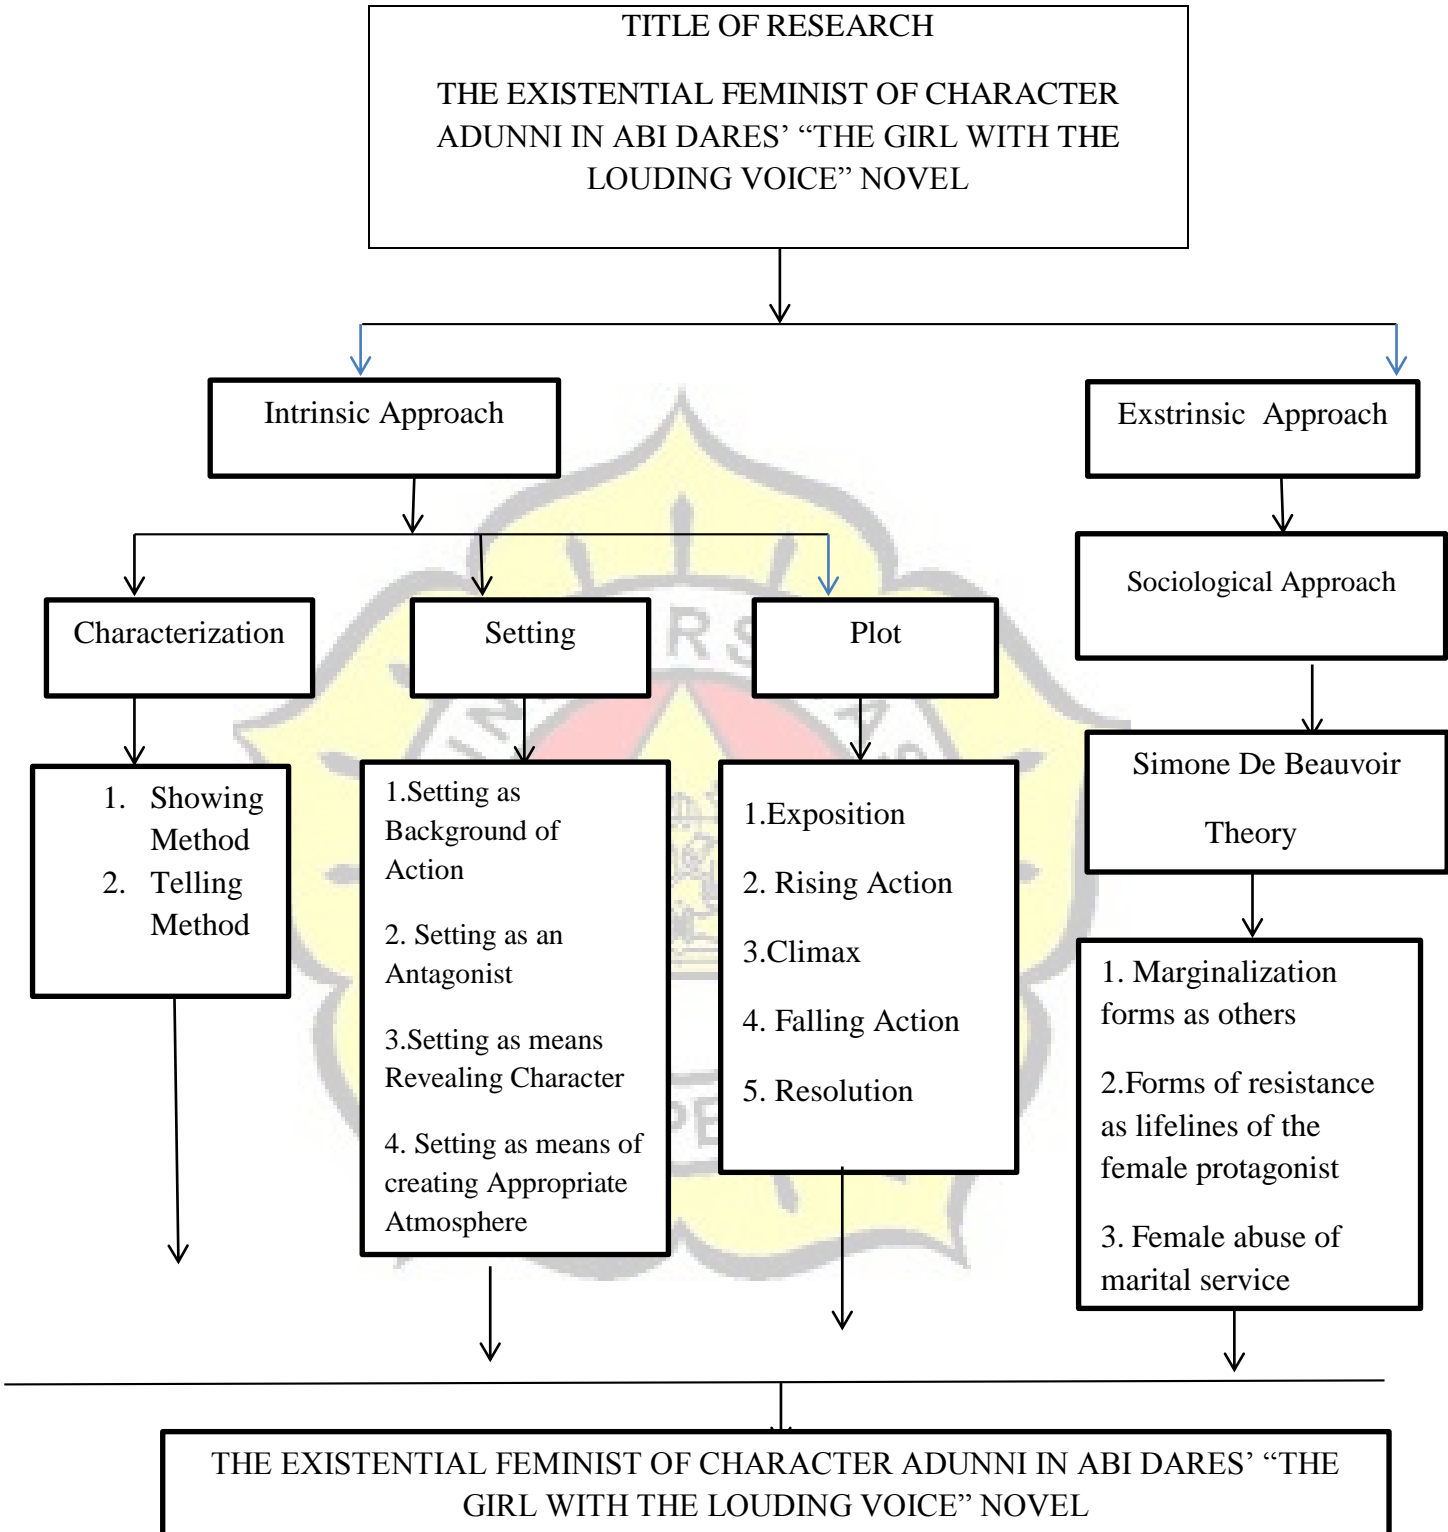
TITLE OF RESEARCH

THE EXISTENTIAL FEMINIST OF CHARACTER ADUNNI IN ABI DARES' "THE GIRL WITH THE LOUDING VOICE" NOVEL

Intrinsic Approach

Exstrinsic Approach

Sociological Approach

Characterization

Setting

Plot

1. Showing Method
2. Telling Method

1.Setting as Background of Action

2. Setting as an Antagonist

3.Setting as means Revealing Character

4. Setting as means of creating Appropriate Atmosphere

1.Exposition

2. Rising Action

3.Climax

4. Falling Action

5. Resolution

Simone De Beauvoir Theory

1. Marginalization forms as others

2.Forms of resistance as lifelines of the female protagonist

3. Female abuse of marital service

THE EXISTENTIAL FEMINIST OF CHARACTER ADUNNI IN ABI DARES' "THE GIRL WITH THE LOUDING VOICE" NOVEL